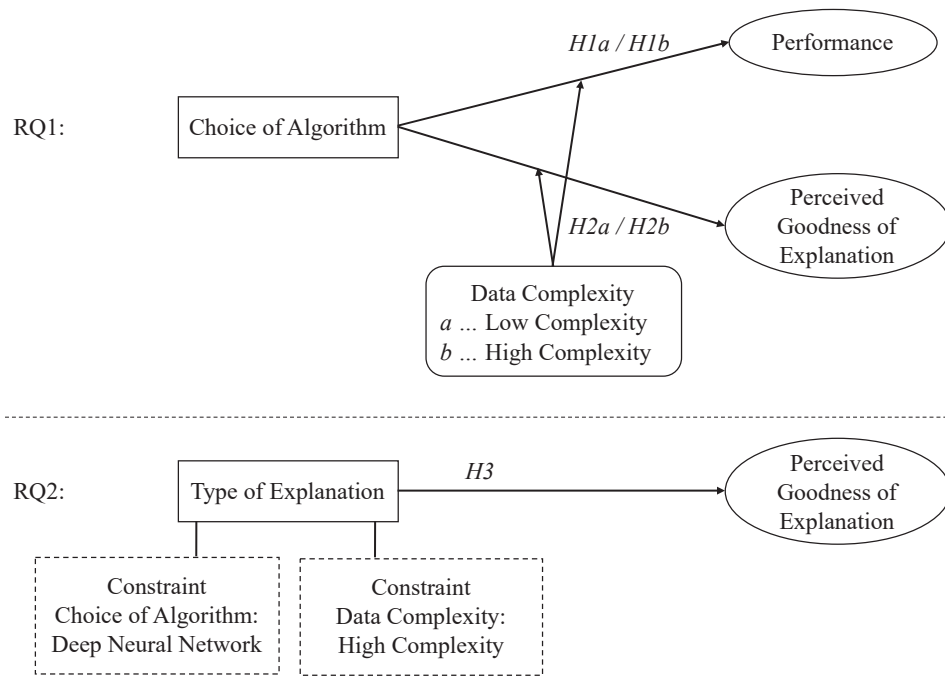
RQ1:

Choice of Algorithm

H1a / H1b

Performance

H2a / H2b

Perceived Goodness of Explanation

Data Complexity
a ... Low Complexity
b ... High Complexity

RQ2:

Type of Explanation

H3

Perceived Goodness of Explanation

Constraint
Choice of Algorithm:
Deep Neural Network

Constraint
Data Complexity:
High Complexity